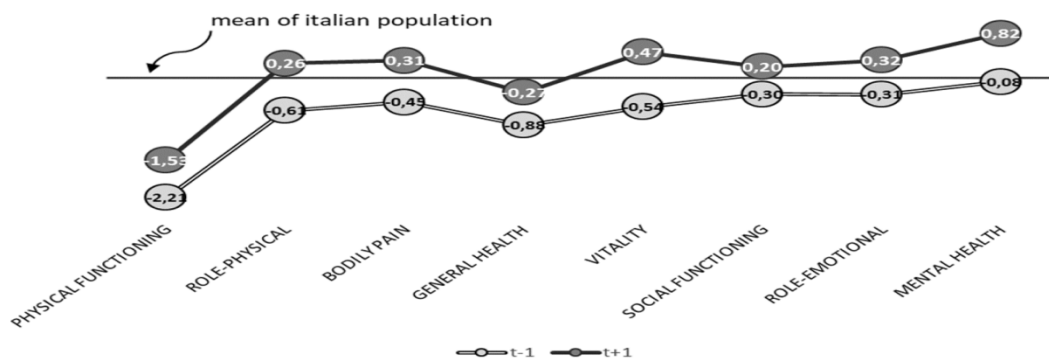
mean of italian population

-1,53
0,26
0,31
-0,27
0,47
0,20
0,32
0,82

-2,21
-0,61
-0,45
-0,88
-0,54
-0,30
-0,31
-0,08

PHYSICAL FUNCTIONING
ROLE-PHYSICAL
BODILY PAIN
GENERAL HEALTH
VITALITY
SOCIAL FUNCTIONING
ROLE-EMOTIONAL
MENTAL HEALTH

t-1
t+1